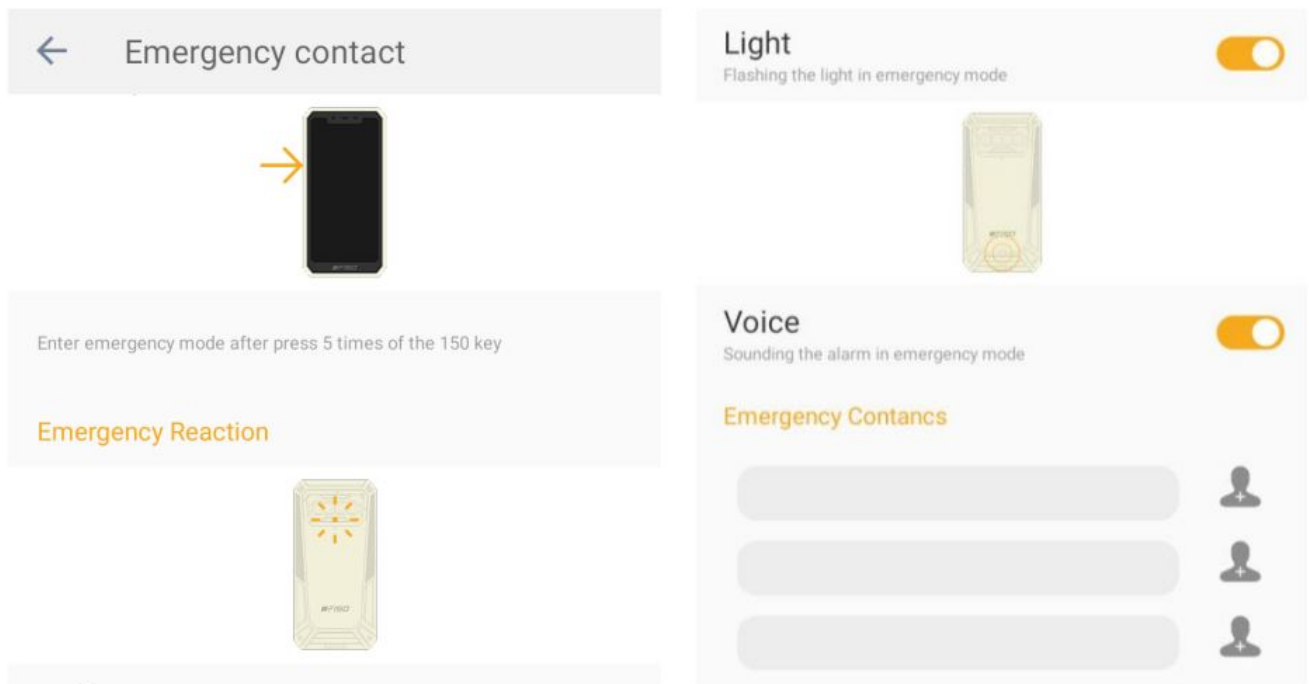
Emergency contact

Enter emergency mode after press 5 times of the 150 key

Emergency Reaction

Light
Flashing the light in emergency mode

Voice
Sounding the alarm in emergency mode

Emergency Contancs